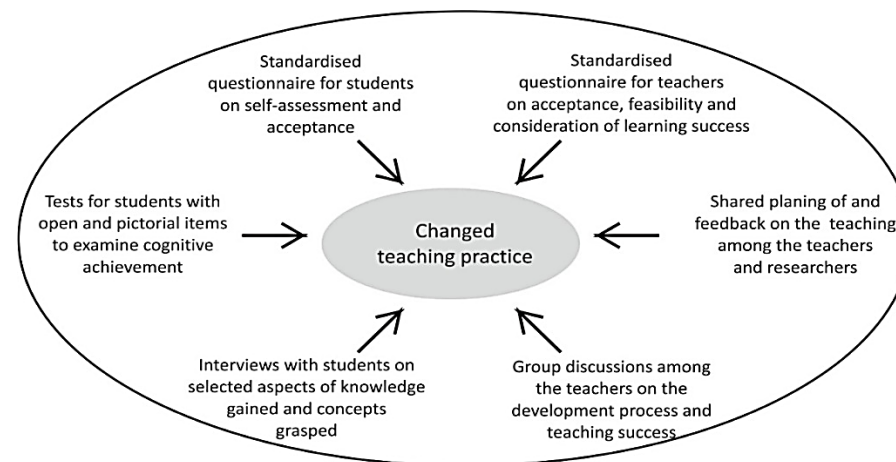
Standardised questionnaire for students on self-assessment and acceptance

Standardised questionnaire for teachers on acceptance, feasibility and consideration of learning success

Tests for students with open and pictorial items to examine cognitive achievement

Changed teaching practice

Shared planing of and feedback on the teaching among the teachers and researchers

Interviews with students on selected aspects of knowledge gained and concepts grasped

Group discussions among the teachers on the development process and teaching success